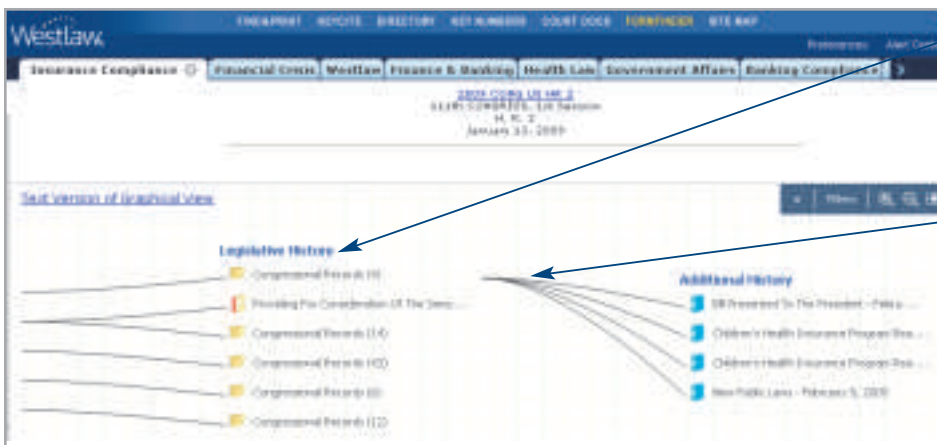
Westlaw.

FIND&PRINT KEYCITE DIRECTORY KEY NUMBERS COURT DOCS FORMFINDER SITE MAP

Preferences Alert Cen

Insurance Compliance | Financial Crisis | Westlaw | Finance & Banking | Health Law | Government Affairs | Banking Compliance

2009 CONG US HR 2
111th CONGRESS, 1st Session
H. R. 2
January 13, 2009

Text version of graphical view

Filters

Legislative History

Congressional Records (9)

Providing For Consideration Of The Sena...

Congressional Records (14)

Congressional Records (40)

Congressional Records (6)

Congressional Records (12)

Additional History

Bill Presented To The President - Febru...

Children's Health Insurance Program Rea...

Children's Health Insurance Program Rea...

New Public Law - February 5, 2009